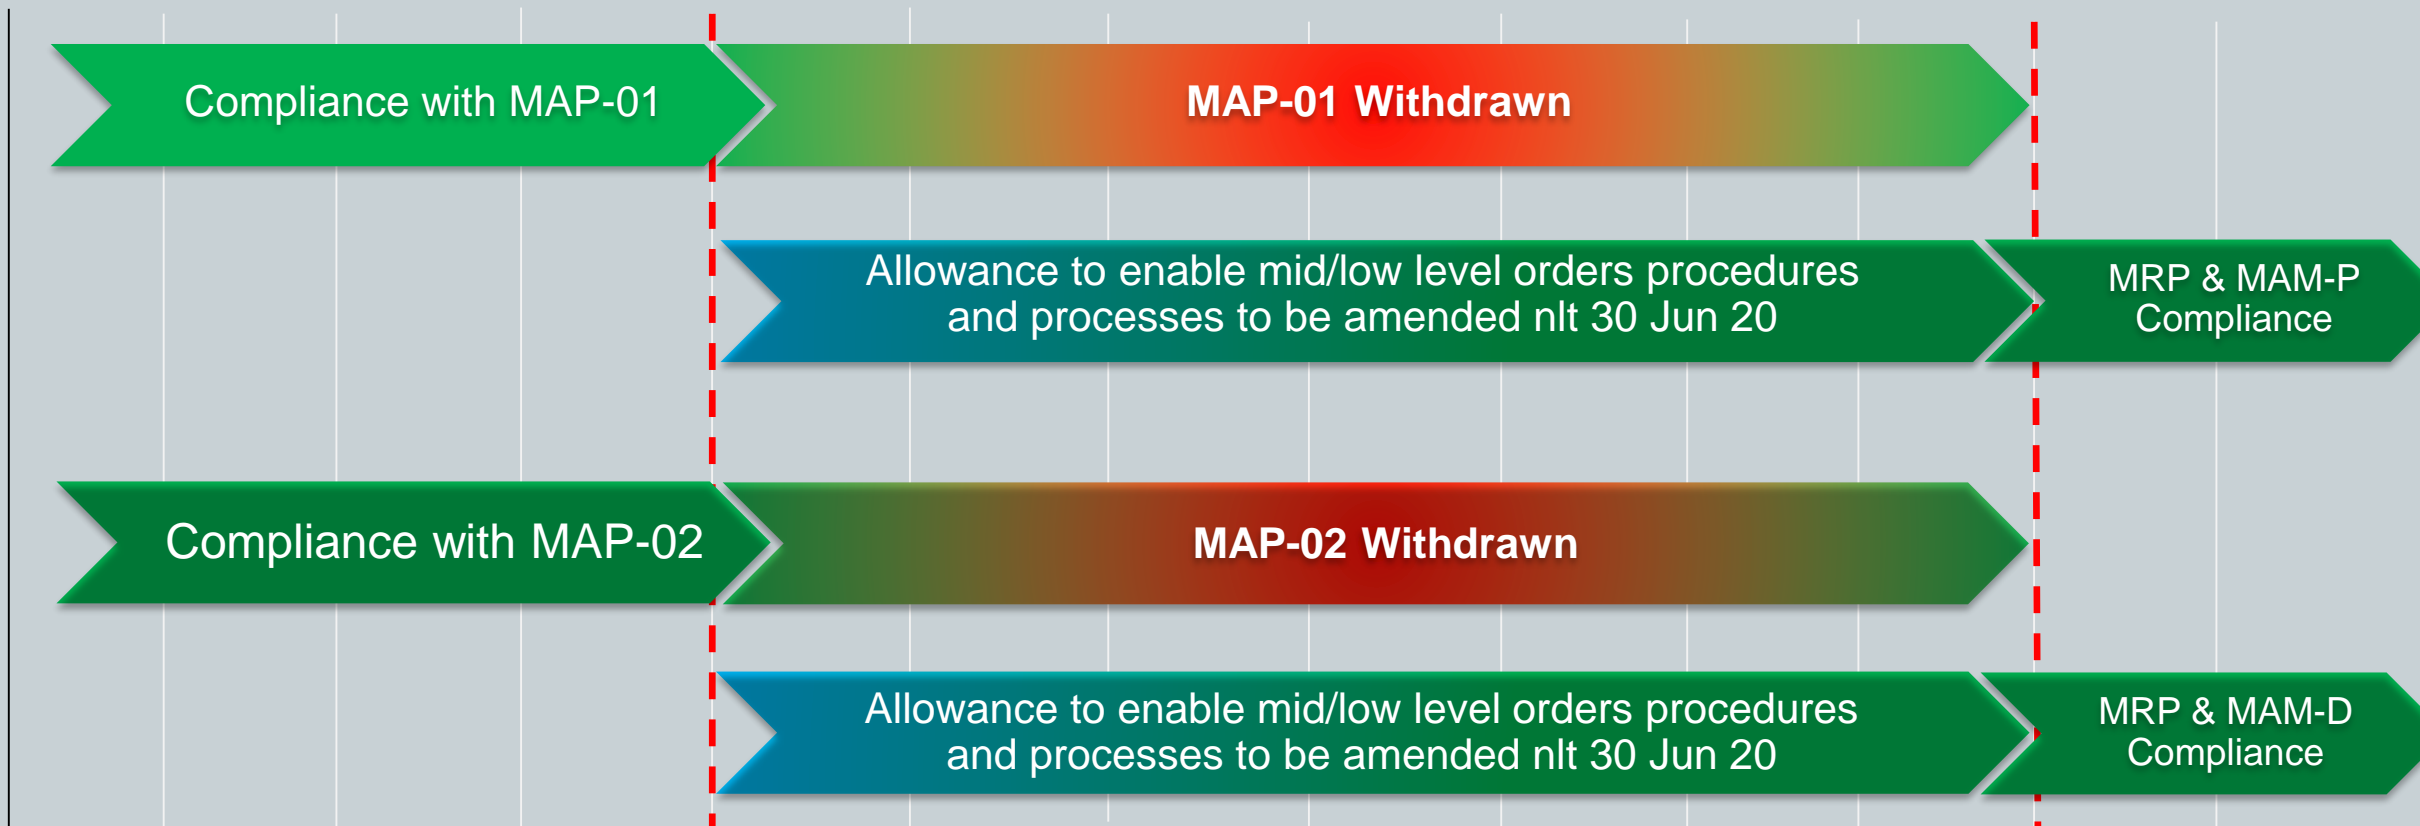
Compliance with MAP-01

MAP-01 Withdrawn

Allowance to enable mid/low level orders procedures and processes to be amended nlt 30 Jun 20

MRP & MAM-P Compliance

Compliance with MAP-02

MAP-02 Withdrawn

Allowance to enable mid/low level orders procedures and processes to be amended nlt 30 Jun 20

MRP & MAM-D Compliance